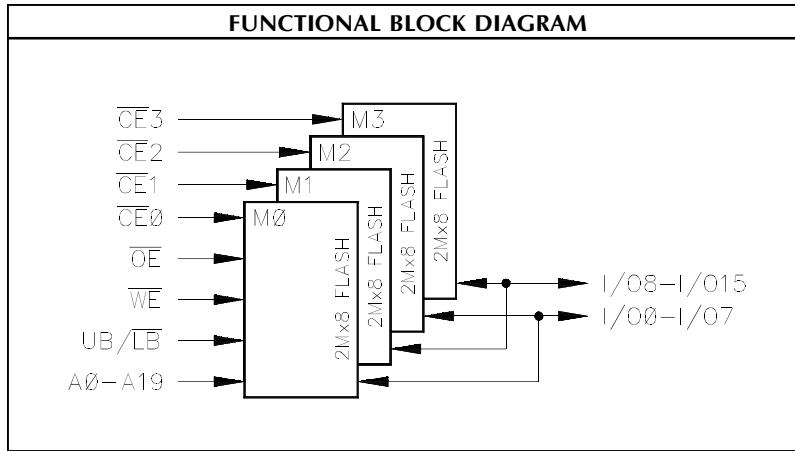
FUNCTIONAL BLOCK DIAGRAM

$\overline{CE}3$
$\overline{CE}2$
$\overline{CE}1$
$\overline{CE}Ø$
$\overline{OE}$
$\overline{WE}$
UB/$\overline{LB}$
AØ–A19

M3
2Mx8 FLASH
M2
2Mx8 FLASH
M1
2Mx8 FLASH
MØ
2Mx8 FLASH

I/O8–I/O15
I/OØ–I/O7